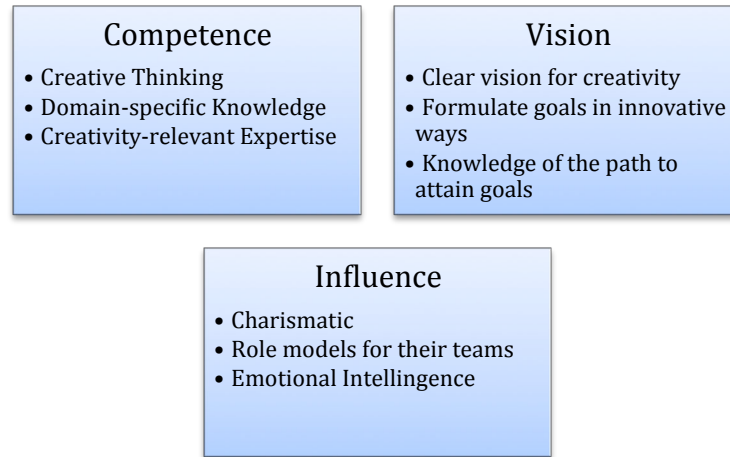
Competence

• Creative Thinking
• Domain-specific Knowledge
• Creativity-relevant Expertise

Vision

• Clear vision for creativity
• Formulate goals in innovative ways
• Knowledge of the path to attain goals

Influence

• Charismatic
• Role models for their teams
• Emotional Intellingence